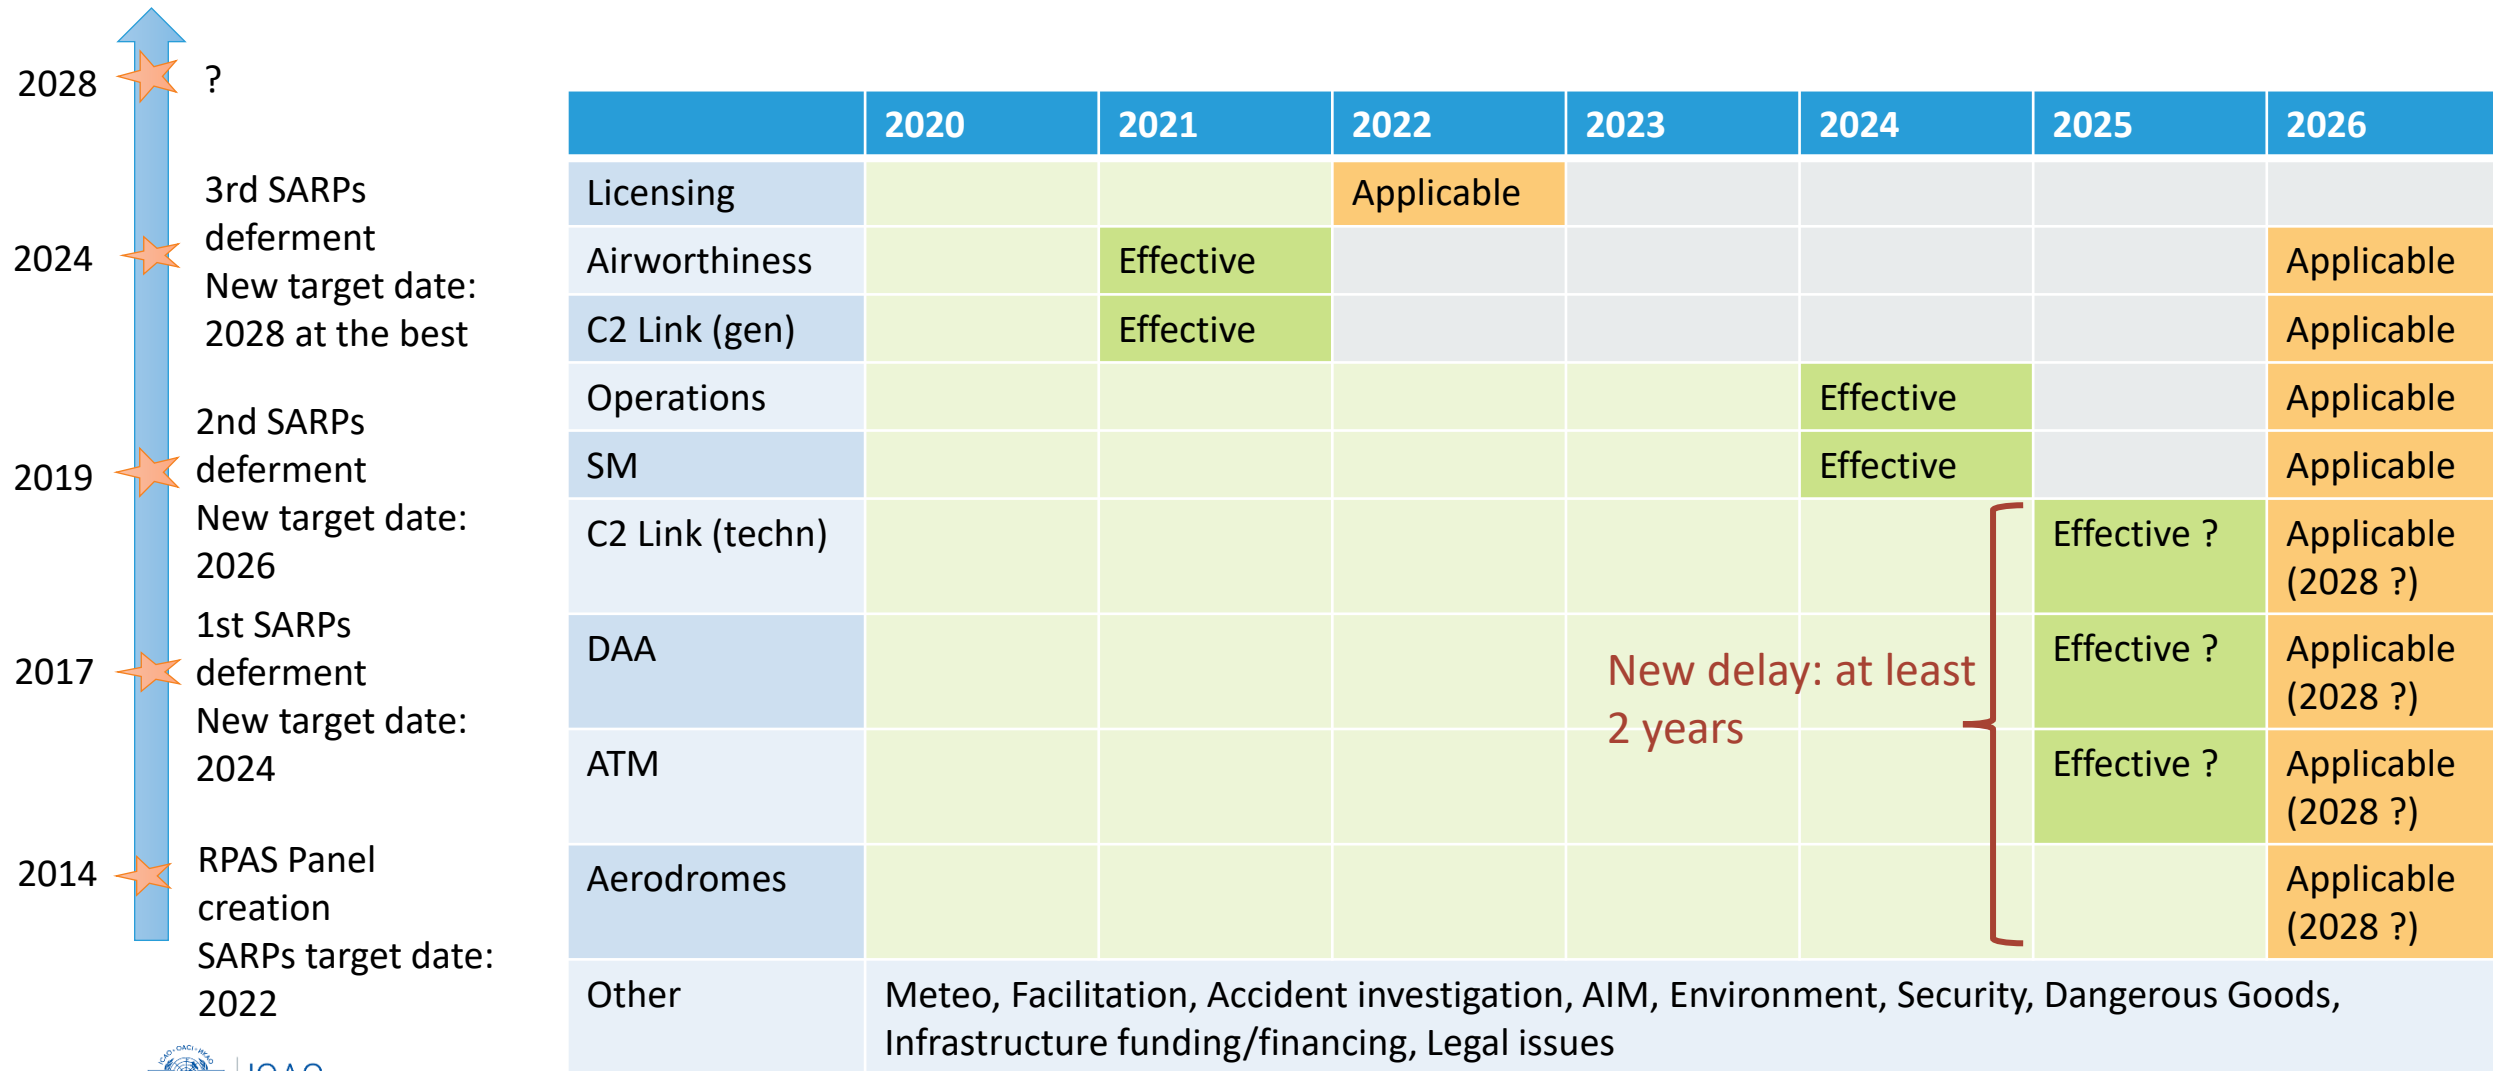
2028 ?

2024 3rd SARPs deferment
New target date: 2028 at the best

2019 2nd SARPs deferment
New target date: 2026

2017 1st SARPs deferment
New target date: 2024

2014 RPAS Panel creation
SARPs target date: 2022

| | 2020 | 2021 | 2022 | 2023 | 2024 | 2025 | 2026 |
|---|---|---|---|---|---|---|---|
| Licensing | | | Applicable | | | | |
| Airworthiness | | Effective | | | | | Applicable |
| C2 Link (gen) | | Effective | | | | | Applicable |
| Operations | | | | | Effective | | Applicable |
| SM | | | | | Effective | | Applicable |
| C2 Link (techn) | | | | | | Effective ? | Applicable (2028 ?) |
| DAA | | | | | | Effective ? | Applicable (2028 ?) |
| ATM | | | | | | Effective ? | Applicable (2028 ?) |
| Aerodromes | | | | | | | Applicable (2028 ?) |
| Other | Meteo, Facilitation, Accident investigation, AIM, Environment, Security, Dangerous Goods, Infrastructure funding/financing, Legal issues | | | | | | |

New delay: at least 2 years

ICAO · OACI · ИКАО
ICAO